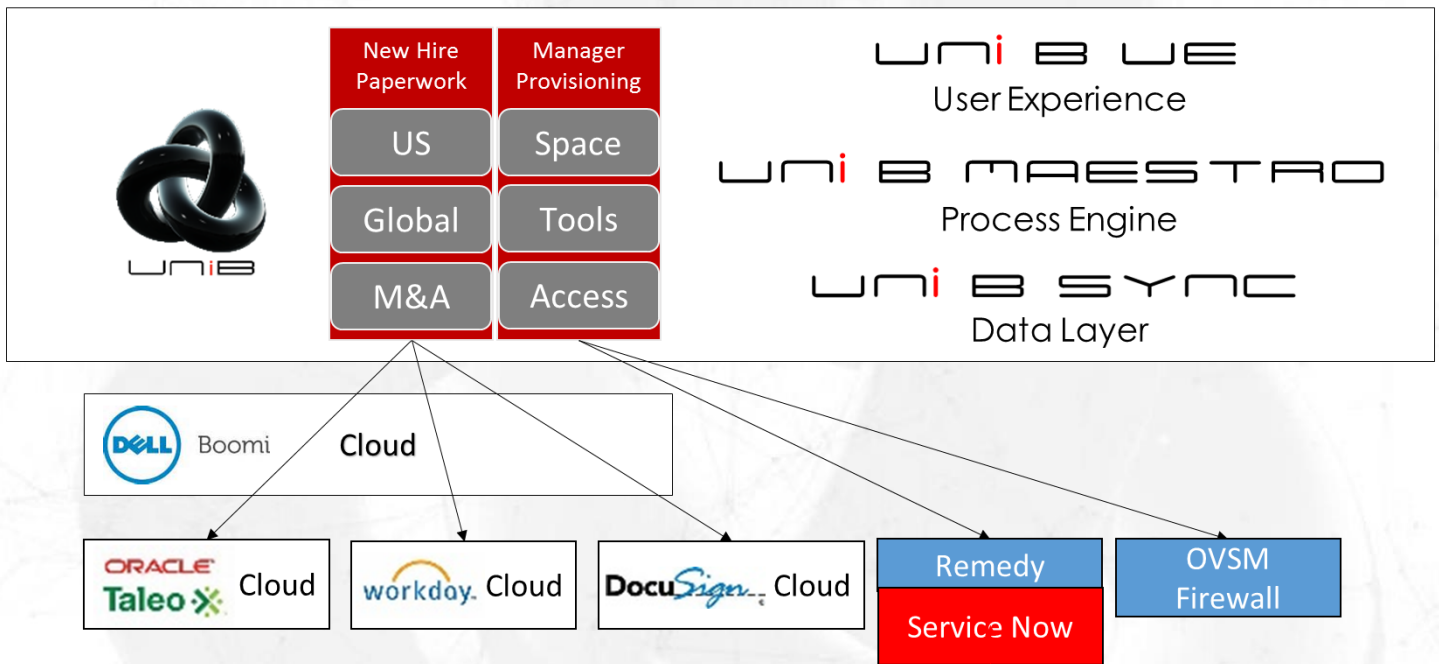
UNiB

New Hire Paperwork

US

Global

M&A

Manager Provisioning

Space

Tools

Access

UNi B UE
User Experience

UNi B MAESTRO
Process Engine

UNi B SYNC
Data Layer

DELL Boomi Cloud

ORACLE Taleo Cloud

workday. Cloud

DocuSign Cloud

Remedy

Service Now

OVSM Firewall